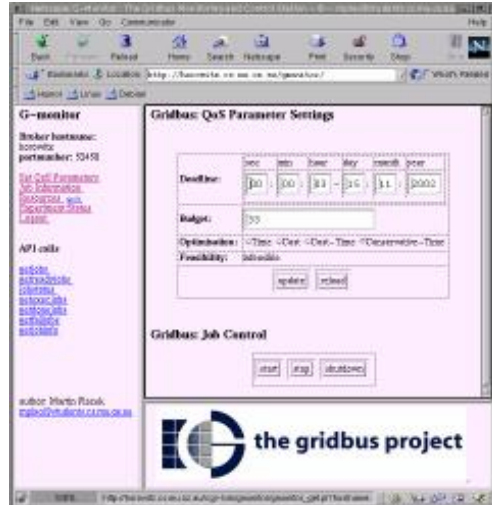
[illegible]

File Edit View Go Communicator Help

Back Forward Reload Home Search Netscape Print Security Stop

Bookmarks Location: http://horowitz.cs.mu.oz.au/gmonitor/ What's Related

Home Linux Debian

G-monitor

Broker hostname: horowitz
portnumber: 53458

Set QoS Parameters
Job Information
Resources, jobs
Output/Error Status
Logout

API calls

gsdjobs
gsdresodinfo
jobstatus
gsdresouinfo
gsdjobsinfo
gsdbdjobs
gsdjobdata

author: Martin Placek
mplac@students.cs.mu.oz.au

Gridbus: QoS Parameter Settings

| | sec | min | hour | day | month | year |
|---|---|---|---|---|---|---|
| Deadline: | 00 | 00 | 03 | 16 | 11 | 2002 |

Budget: 50

Optimization: Time Cost Cost-Time Conservative-Time

Feasibility: Infeasible

update reload

Gridbus: Job Control

start stop shutdown

the gridbus project

http://horowitz.cs.mu.oz.au/cgi-bin/gmonitor/gmonitor.pl?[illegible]